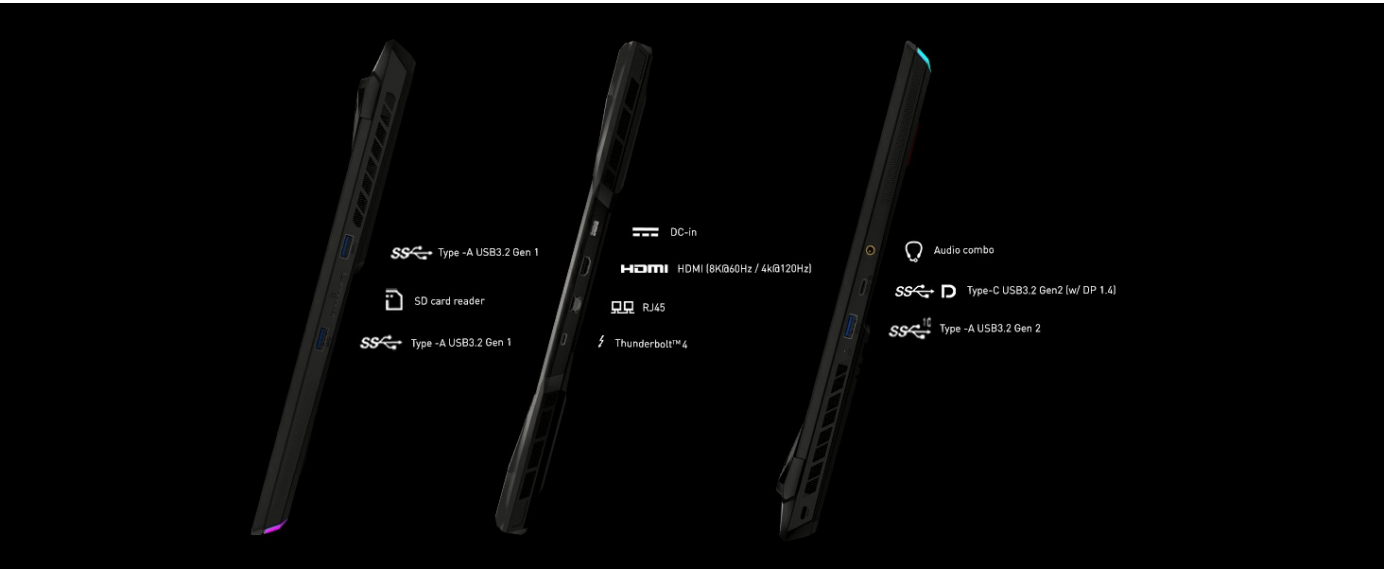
SS Type -A USB3.2 Gen 1

SD card reader

SS Type -A USB3.2 Gen 1

DC-in

HDMI HDMI (8K@60Hz / 4k@120Hz)

RJ45

Thunderbolt™ 4

Audio combo

SS D Type-C USB3.2 Gen2 (w/ DP 1.4)

SS 10 Type -A USB3.2 Gen 2